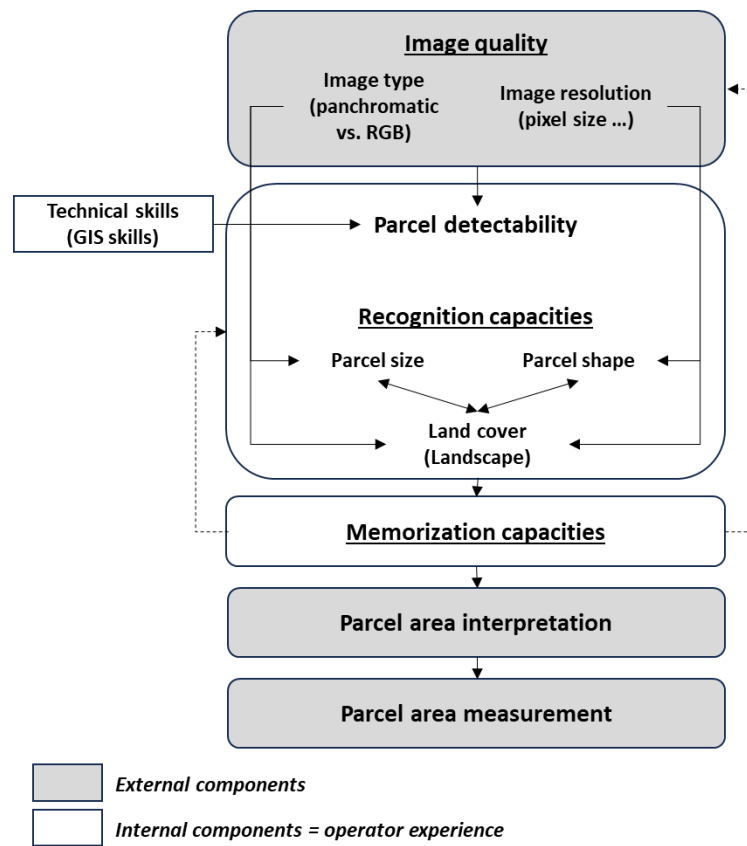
Image quality

Image type (panchromatic vs. RGB)

Image resolution (pixel size …)

Technical skills (GIS skills)

Parcel detectability

Recognition capacities

Parcel size

Parcel shape

Land cover (Landscape)

Memorization capacities

Parcel area interpretation

Parcel area measurement

External components

Internal components = operator experience